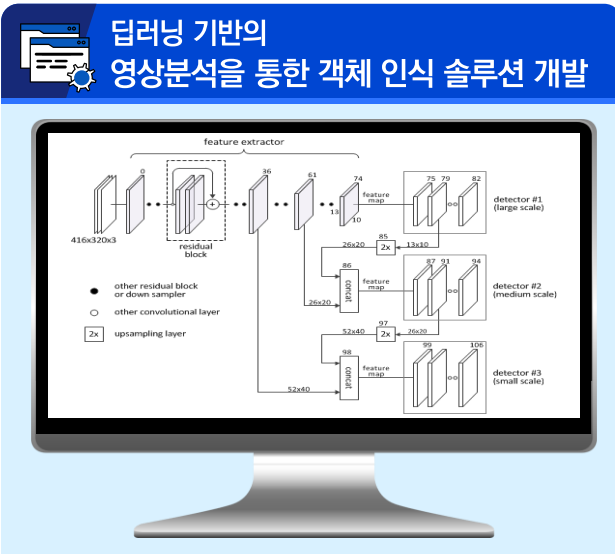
딥러닝 기반의
영상분석을 통한 객체 인식 솔루션 개발

feature extractor

416x320x3

0

residual block

36

61

74

13

10

feature map

75 79

82

detector #1 (large scale)

85

2x

26x20

13x10

86

concat

feature map

87 91

94

detector #2 (medium scale)

26x20

97

2x

52x40

26x20

98

concat

feature map

99

106

detector #3 (small scale)

52x40

other residual block or down sampler

other convolutional layer

2x upsampling layer